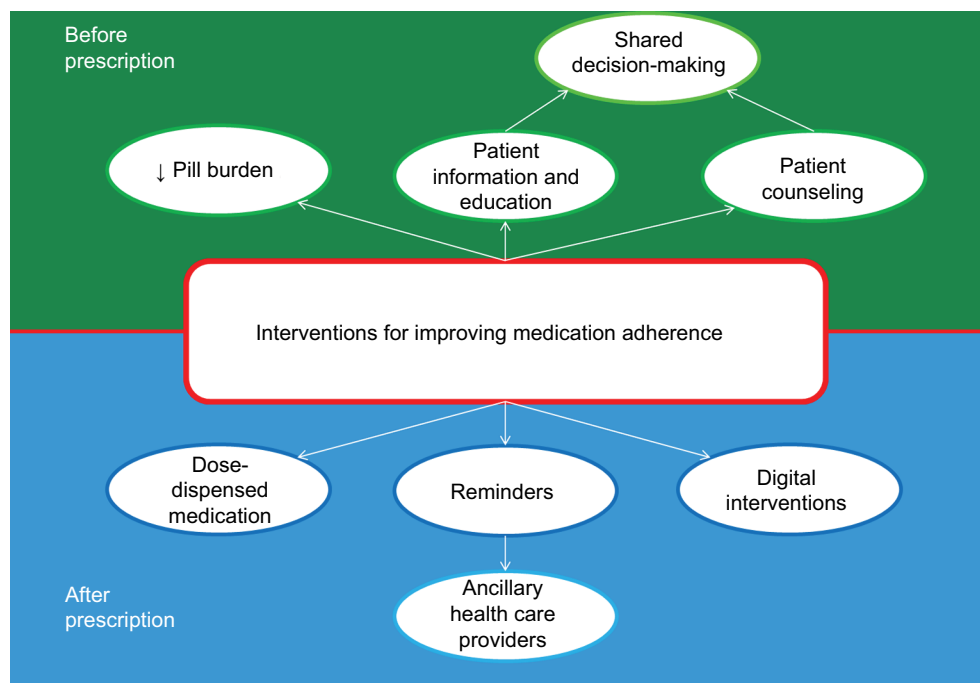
Before prescription

Shared decision-making

↓ Pill burden

Patient information and education

Patient counseling

Interventions for improving medication adherence

Dose-dispensed medication

Reminders

Digital interventions

Ancillary health care providers

After prescription